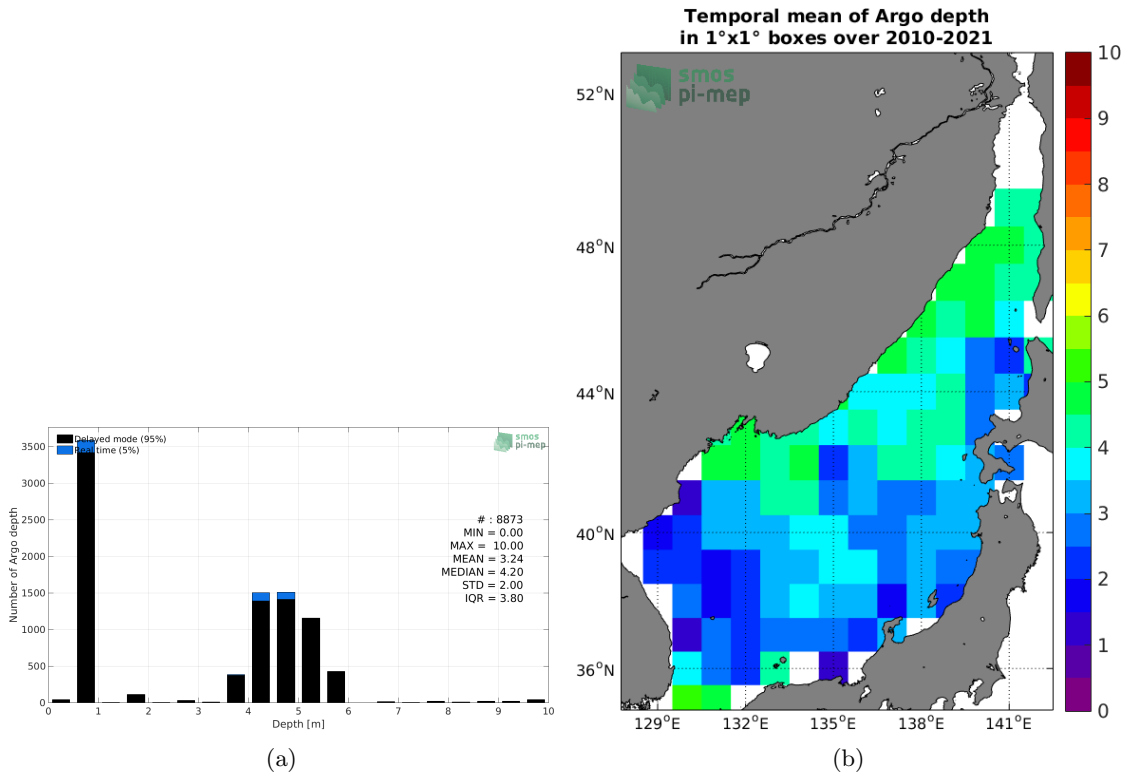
Delayed mode (95%)
Real time (5%)

smos
pi-mep

Number of Argo depth

3500
3000
2500
2000
1500
1000
500
0

# : 8873
MIN = 0.00
MAX = 10.00
MEAN = 3.24
MEDIAN = 4.20
STD = 2.00
IQR = 3.80

0 1 2 3 4 5 6 7 8 9 10
Depth [m]

(a)

Temporal mean of Argo depth
in 1°x1° boxes over 2010-2021

smos
pi-mep

52°N
48°N
44°N
40°N
36°N

129°E 132°E 135°E 138°E 141°E

10
9
8
7
6
5
4
3
2
1
0

(b)